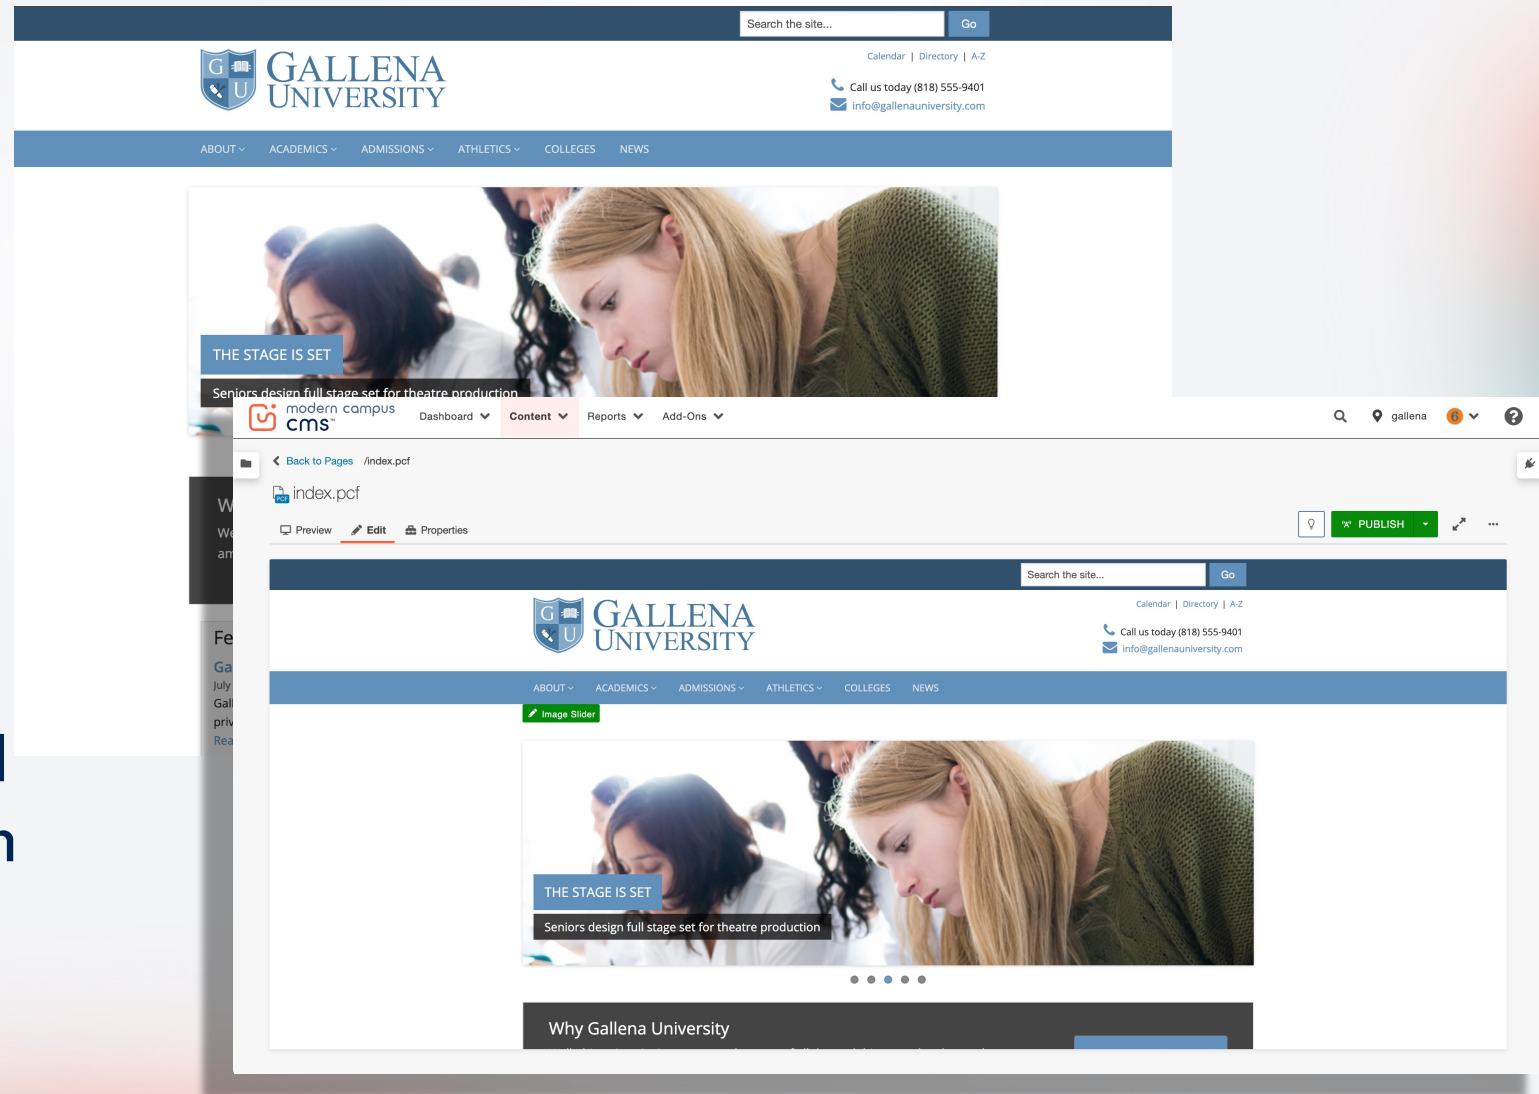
Search the site... Go

Calendar | Directory | A-Z

GALLENA UNIVERSITY

Call us today (818) 555-9401
info@gallenauniversity.com

ABOUT ACADEMICS ADMISSIONS ATHLETICS COLLEGES NEWS

THE STAGE IS SET

Seniors design full stage set for theatre production

W
We
an

Fe
Ga
July
Gal
priv
Rea

modern campus cms

Dashboard Content Reports Add-Ons

gallena 6

Back to Pages /index.pcf

index.pcf

Preview Edit Properties

PUBLISH

Search the site... Go

Calendar | Directory | A-Z

GALLENA UNIVERSITY

Call us today (818) 555-9401
info@gallenauniversity.com

ABOUT ACADEMICS ADMISSIONS ATHLETICS COLLEGES NEWS

Image Slider

THE STAGE IS SET

Seniors design full stage set for theatre production

Why Gallena University